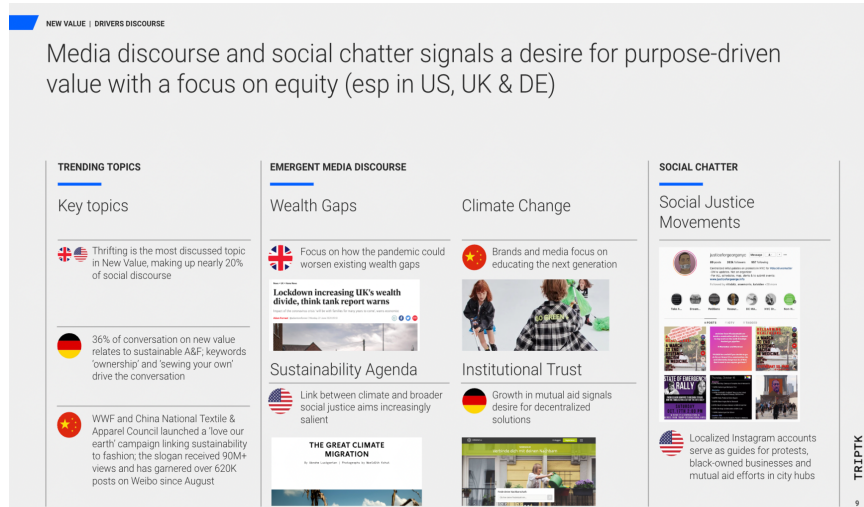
NEW VALUE | DRIVERS DISCOURSE

Media discourse and social chatter signals a desire for purpose-driven value with a focus on equity (esp in US, UK & DE)

TRENDING TOPICS

Key topics

Thrifting is the most discussed topic in New Value, making up nearly 20% of social discourse

36% of conversation on new value relates to sustainable A&F; keywords 'ownership' and 'sewing your own' drive the conversation

WWF and China National Textile & Apparel Council launched a 'love our earth' campaign linking sustainability to fashion; the slogan received 90M+ views and has garnered over 620K posts on Weibo since August

EMERGENT MEDIA DISCOURSE

Wealth Gaps

Focus on how the pandemic could worsen existing wealth gaps

Lockdown increasing UK's wealth divide, think tank report warns

Sustainability Agenda

Link between climate and broader social justice aims increasingly salient

THE GREAT CLIMATE MIGRATION

Climate Change

Brands and media focus on educating the next generation

Institutional Trust

Growth in mutual aid signals desire for decentralized solutions

SOCIAL CHATTER

Social Justice Movements

justiceforgeorgenyc

STATE OF EMERGENCY RALLY

Localized Instagram accounts serve as guides for protests, black-owned businesses and mutual aid efforts in city hubs

TRIPTK

9